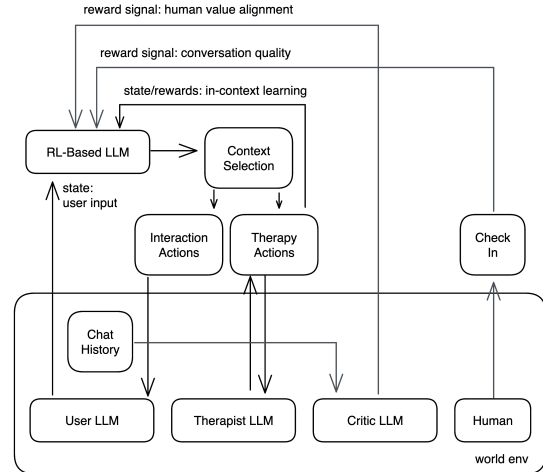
reward signal: human value alignment

reward signal: conversation quality

state/rewards: in-context learning

RL-Based LLM

Context Selection

state: user input

Interaction Actions

Therapy Actions

Check In

Chat History

User LLM

Therapist LLM

Critic LLM

Human

world env